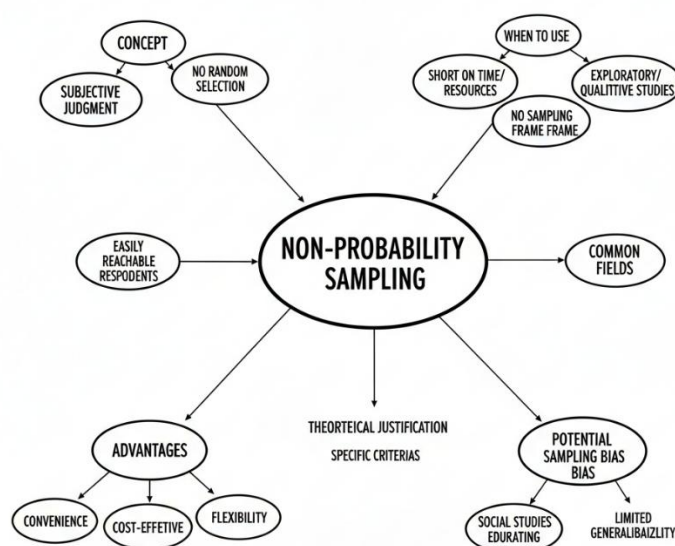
CONCEPT

SUBJECTIVE JUDGMENT

NO RANDOM SELECTION

WHEN TO USE

SHORT ON TIME/ RESOURCES

EXPLORATORY/ QUALITITIVE STUDIES

NO SAMPLING FRAME FRAME

EASILY REACHABLE RESPODENTS

NON-PROBABILITY SAMPLING

COMMON FIELDS

ADVANTAGES

CONVENIENCE

COST-EFFETIVE

FLEXIBILITY

THEORTEICAL JUSTIFICATION

SPECIFIC CRITERIAS

POTENTIAL SAMPLING BIAS BIAS

SOCIAL STUDIES EDURATING

LIMITED GENERALIBAIZLITY